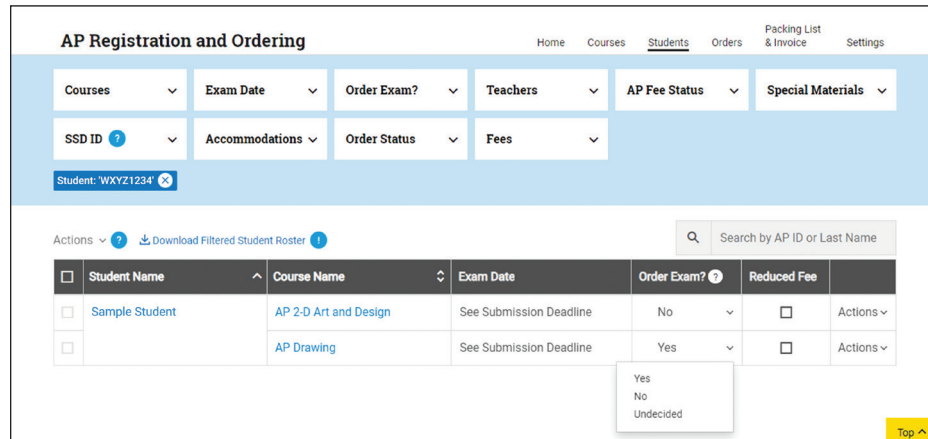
AP Registration and Ordering

Home Courses Students Orders Packing List & Invoice Settings

Courses
Exam Date
Order Exam?
Teachers
AP Fee Status
Special Materials
SSD ID ?
Accommodations
Order Status
Fees

Student: 'WXYZ1234'

Actions ? Download Filtered Student Roster !

Search by AP ID or Last Name

| | Student Name | Course Name | Exam Date | Order Exam? ? | Reduced Fee | |
|---|---|---|---|---|---|---|
| ☐ | Sample Student | AP 2-D Art and Design | See Submission Deadline | No | ☐ | Actions |
| ☐ | | AP Drawing | See Submission Deadline | Yes | ☐ | Actions |

Yes
No
Undecided

Top